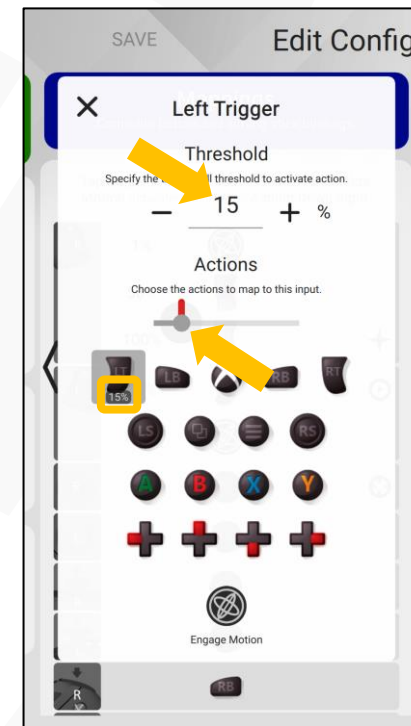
SAVE

Edit Config

×

Left Trigger

Threshold

Specify the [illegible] threshold to activate action.

−

15

+

%

Actions

Choose the actions to map to this input.

LT

15%

LB

RB

RT

LS

RS

A

B

X

Y

Engage Motion

RB

R